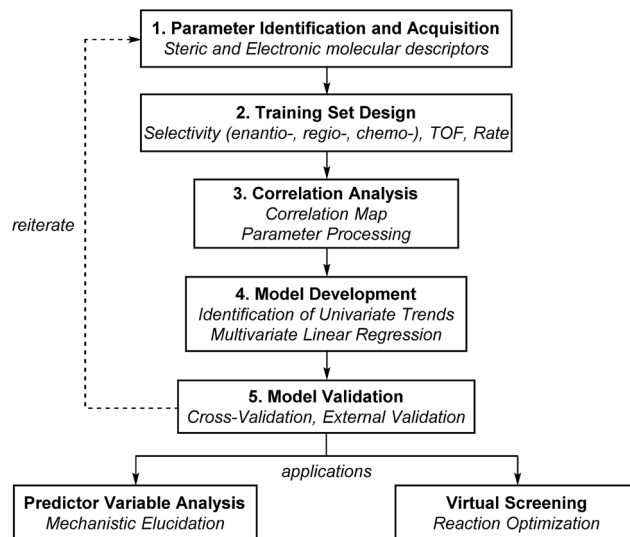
1. Parameter Identification and Acquisition
Steric and Electronic molecular descriptors

2. Training Set Design
Selectivity (enantio-, regio-, chemo-), TOF, Rate

3. Correlation Analysis
Correlation Map
Parameter Processing

reiterate

4. Model Development
Identification of Univariate Trends
Multivariate Linear Regression

5. Model Validation
Cross-Validation, External Validation

applications

Predictor Variable Analysis
Mechanistic Elucidation

Virtual Screening
Reaction Optimization